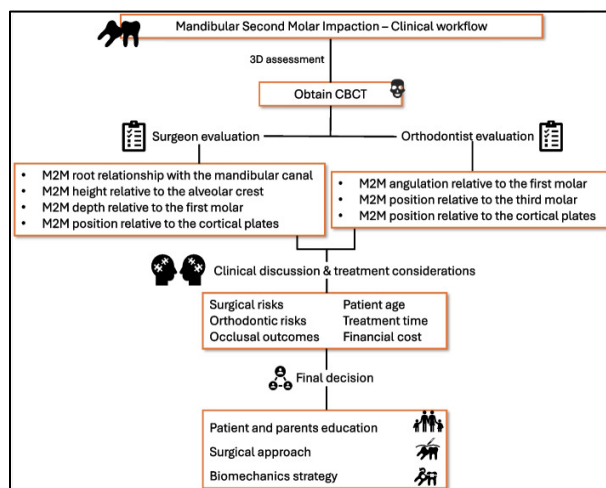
Mandibular Second Molar Impaction – Clinical workflow

3D assessment

Obtain CBCT

Surgeon evaluation

Orthodontist evaluation

- M2M root relationship with the mandibular canal
- M2M height relative to the alveolar crest
- M2M depth relative to the first molar
- M2M position relative to the cortical plates

- M2M angulation relative to the first molar
- M2M position relative to the third molar
- M2M position relative to the cortical plates

Clinical discussion & treatment considerations

| Surgical risks | Patient age |
|---|---|
| Orthodontic risks | Treatment time |
| Occlusal outcomes | Financial cost |

Final decision

Patient and parents education

Surgical approach

Biomechanics strategy